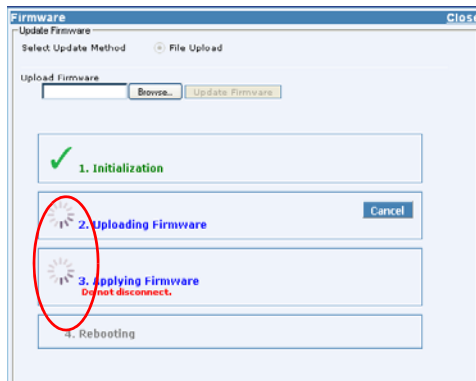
Firmware

Close

Update Firmware

Select Update Method

File Upload

Upload Firmware

Browse...

Update Firmware

1. Initialization

2. Uploading Firmware

Cancel

3. Applying Firmware

Do not disconnect.

4. Rebooting